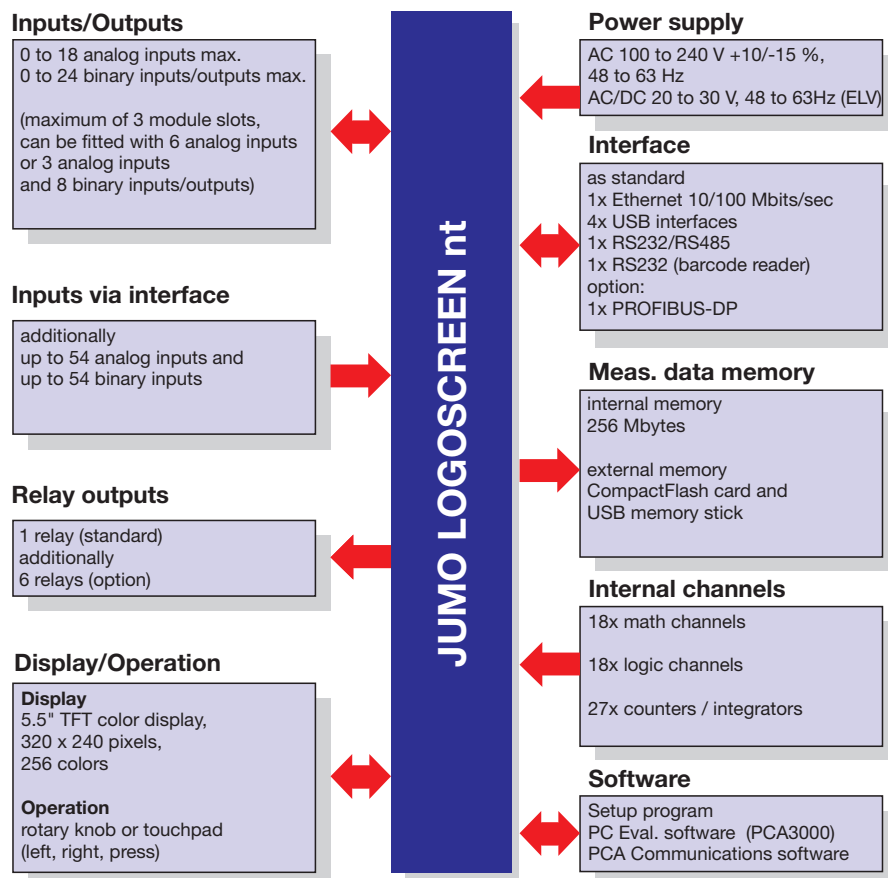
Inputs/Outputs

0 to 18 analog inputs max.
0 to 24 binary inputs/outputs max.

(maximum of 3 module slots, can be fitted with 6 analog inputs or 3 analog inputs and 8 binary inputs/outputs)

Inputs via interface

additionally
up to 54 analog inputs and
up to 54 binary inputs

Relay outputs

1 relay (standard)
additionally
6 relays (option)

Display/Operation

Display
5.5" TFT color display,
320 x 240 pixels,
256 colors

Operation
rotary knob or touchpad
(left, right, press)

JUMO LOGOSCREEN nt

Power supply

AC 100 to 240 V +10/-15 %,
48 to 63 Hz
AC/DC 20 to 30 V, 48 to 63Hz (ELV)

Interface

as standard
1x Ethernet 10/100 Mbits/sec
4x USB interfaces
1x RS232/RS485
1x RS232 (barcode reader)
option:
1x PROFIBUS-DP

Meas. data memory

internal memory
256 Mbytes

external memory
CompactFlash card and
USB memory stick

Internal channels

18x math channels

18x logic channels

27x counters / integrators

Software

Setup program
PC Eval. software (PCA3000)
PCA Communications software